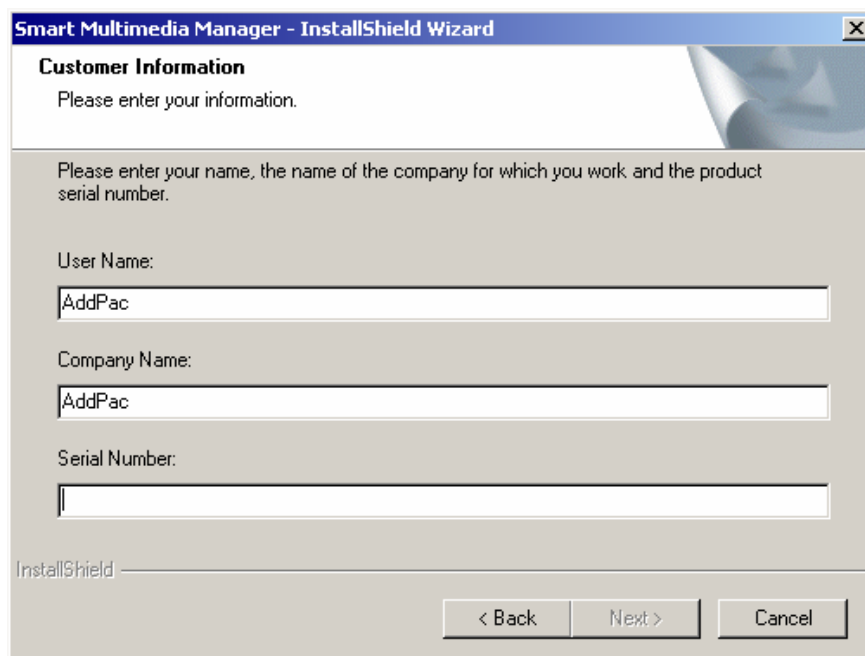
Smart Multimedia Manager - InstallShield Wizard

X

Customer Information

Please enter your information.

Please enter your name, the name of the company for which you work and the product serial number.

User Name:

AddPac

Company Name:

AddPac

Serial Number:

InstallShield

< Back

Next >

Cancel